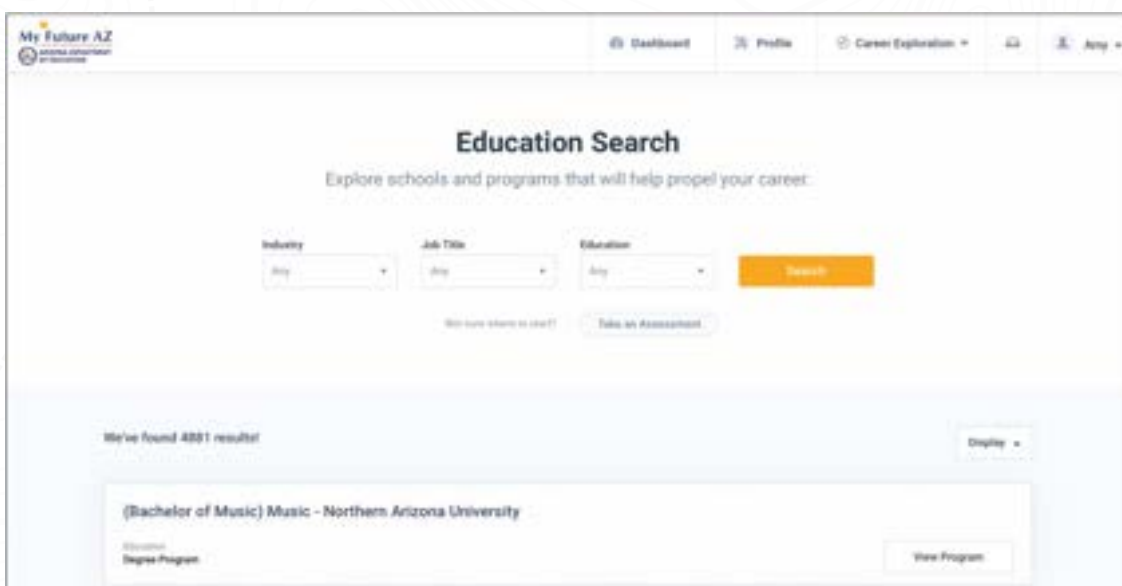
My Future AZ
ARIZONA DEPARTMENT OF EDUCATION

Dashboard
Profile
Career Exploration
Amy

Education Search

Explore schools and programs that will help propel your career.

Industry
Any
Job Title
Any
Education
Any
Search

Not sure where to start?
Take an Assessment

We've found 4881 results!

Display

(Bachelor of Music) Music - Northern Arizona University

Education
Degree Program

View Program